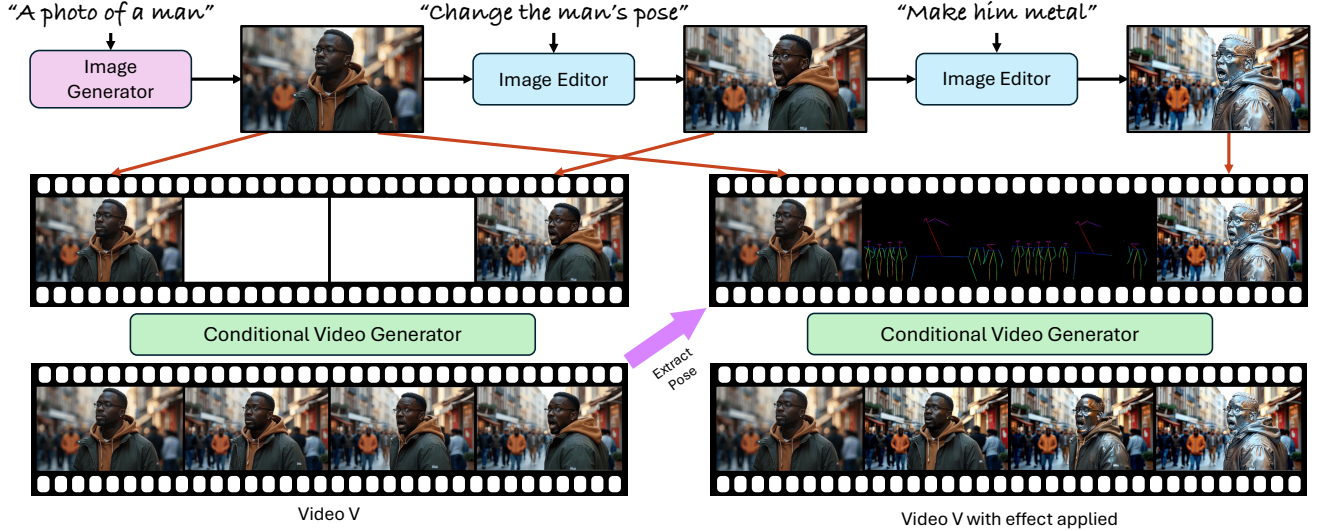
"A photo of a man"

Image Generator

"Change the man's pose"

Image Editor

"Make him metal"

Image Editor

Conditional Video Generator

Extract Pose

Conditional Video Generator

Video V

Video V with effect applied